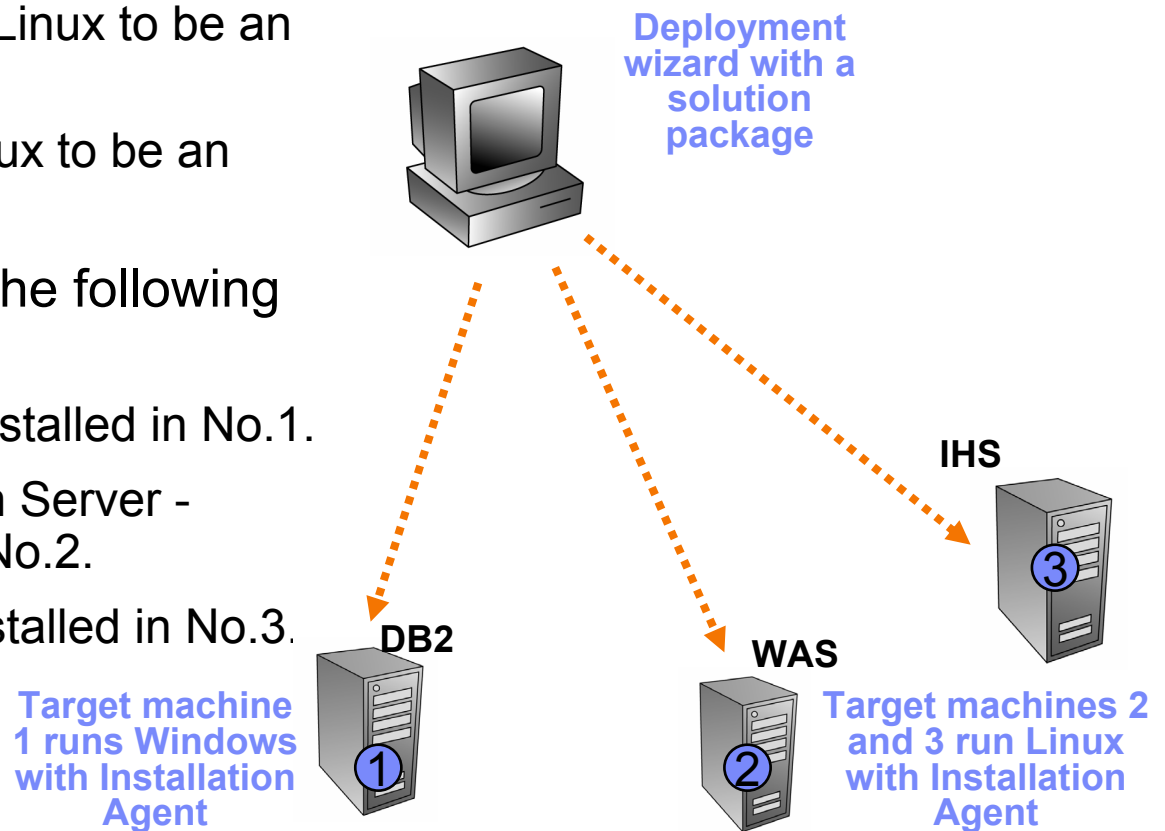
Linux to be an

ux to be an

he following

stalled in No.1.

Server - No.2.

stalled in No.3.

Deployment wizard with a solution package

IHS

3

DB2

WAS

Target machine 1 runs Windows with Installation Agent

1

2

Target machines 2 and 3 run Linux with Installation Agent